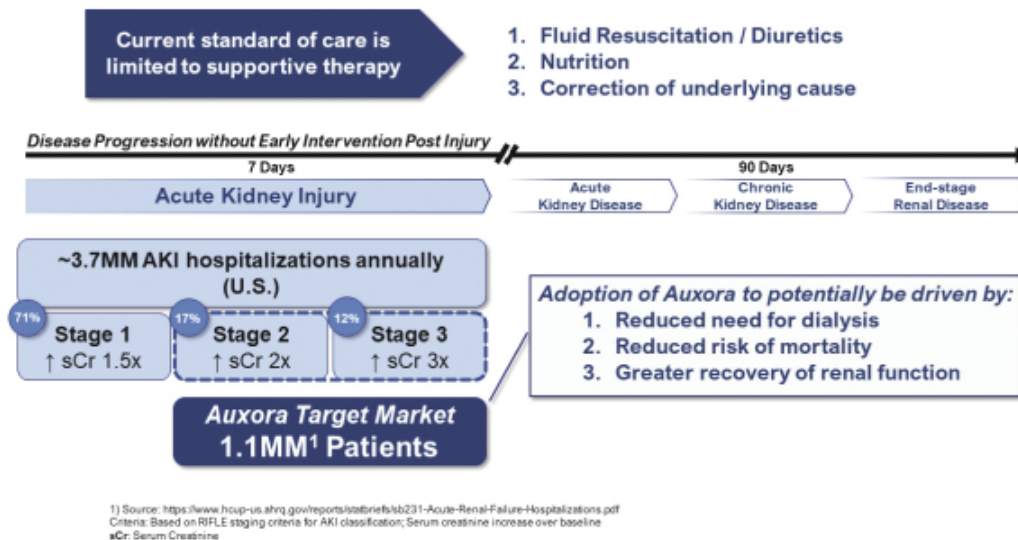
Current standard of care is limited to supportive therapy

1. Fluid Resuscitation / Diuretics
2. Nutrition
3. Correction of underlying cause

Disease Progression without Early Intervention Post Injury

7 Days

90 Days

Acute Kidney Injury

Acute Kidney Disease

Chronic Kidney Disease

End-stage Renal Disease

~3.7MM AKI hospitalizations annually (U.S.)

71%

Stage 1
↑ sCr 1.5x

17%

Stage 2
↑ sCr 2x

12%

Stage 3
↑ sCr 3x

Adoption of Auxora to potentially be driven by:
1. Reduced need for dialysis
2. Reduced risk of mortality
3. Greater recovery of renal function

Auxora Target Market
1.1MM¹ Patients

1) Source: https://www.hcup-us.ahrq.gov/reports/statbriefs/sb231-Acute-Renal-Failure-Hospitalizations.pdf
Criteria: Based on RIFLE staging criteria for AKI classification; Serum creatinine increase over baseline
sCr: Serum Creatinine